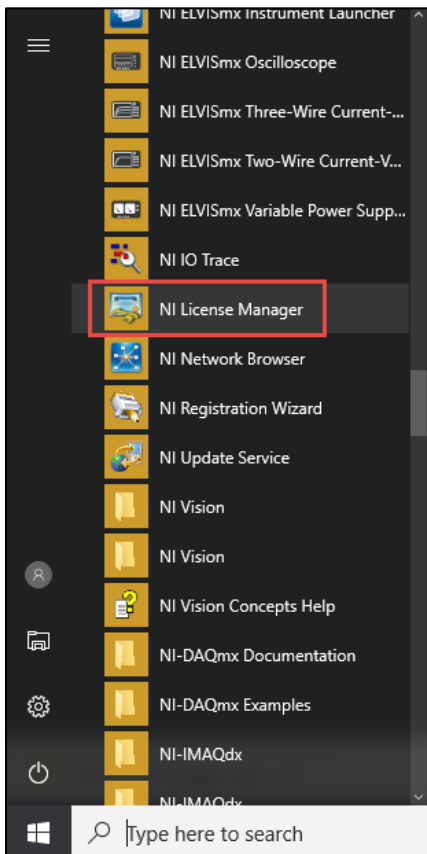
NI ELVISmx Instrument Launcher
NI ELVISmx Oscilloscope
NI ELVISmx Three-Wire Current-...
NI ELVISmx Two-Wire Current-V...
NI ELVISmx Variable Power Supp...
NI IO Trace
NI License Manager
NI Network Browser
NI Registration Wizard
NI Update Service
NI Vision
NI Vision
NI Vision Concepts Help
NI-DAQmx Documentation
NI-DAQmx Examples
NI-IMAQdx
NI-IMAQdx
Type here to search